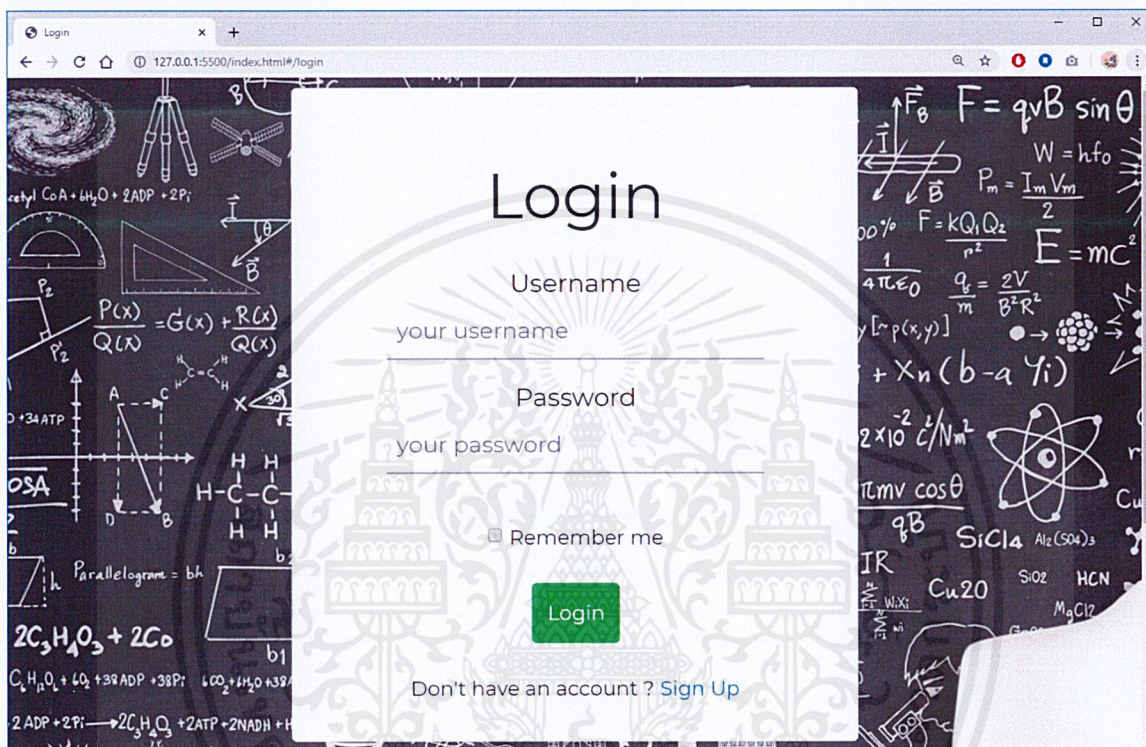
Login
×
+
127.0.0.1:5500/index.html#/login

Login

Username

your username

Password

your password

Remember me

Login

Don't have an account ? Sign Up

$F = qvB \sin\theta$
$W = hf_0$
$P_m = \frac{I_m V_m}{2}$
$F = \frac{kQ_1Q_2}{r^2}$
$E = mc^2$
$\frac{1}{4\pi\varepsilon_0}$
$\frac{q}{m} = \frac{2V}{B^2R^2}$
$\frac{P(x)}{Q(x)} = G(x) + \frac{R(x)}{Q(x)}$
$2C_3H_4O_3 + 2CO$
$SiCl_4$
$Al_2(SO_4)_3$
$Cu_2O$
$SiO_2$
HCN
$MgCl_2$
Parallelogram = bh